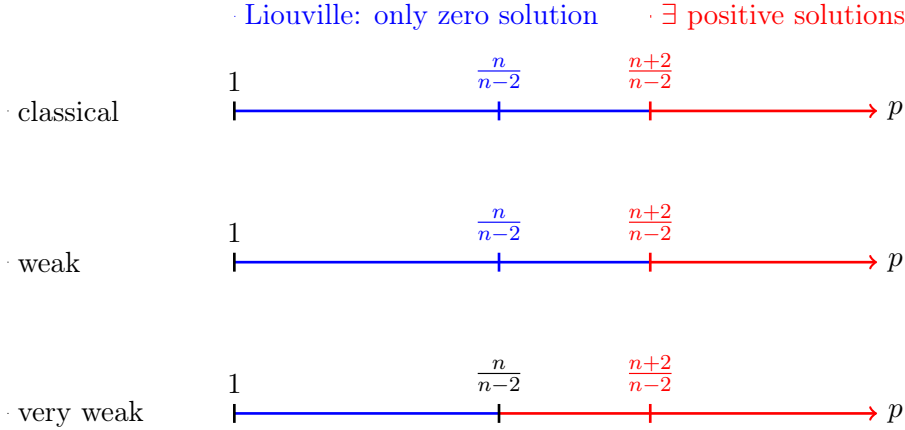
Liouville: only zero solution $\exists$ positive solutions

classical
1 $\frac{n}{n-2}$ $\frac{n+2}{n-2}$ $p$

weak
1 $\frac{n}{n-2}$ $\frac{n+2}{n-2}$ $p$

very weak
1 $\frac{n}{n-2}$ $\frac{n+2}{n-2}$ $p$